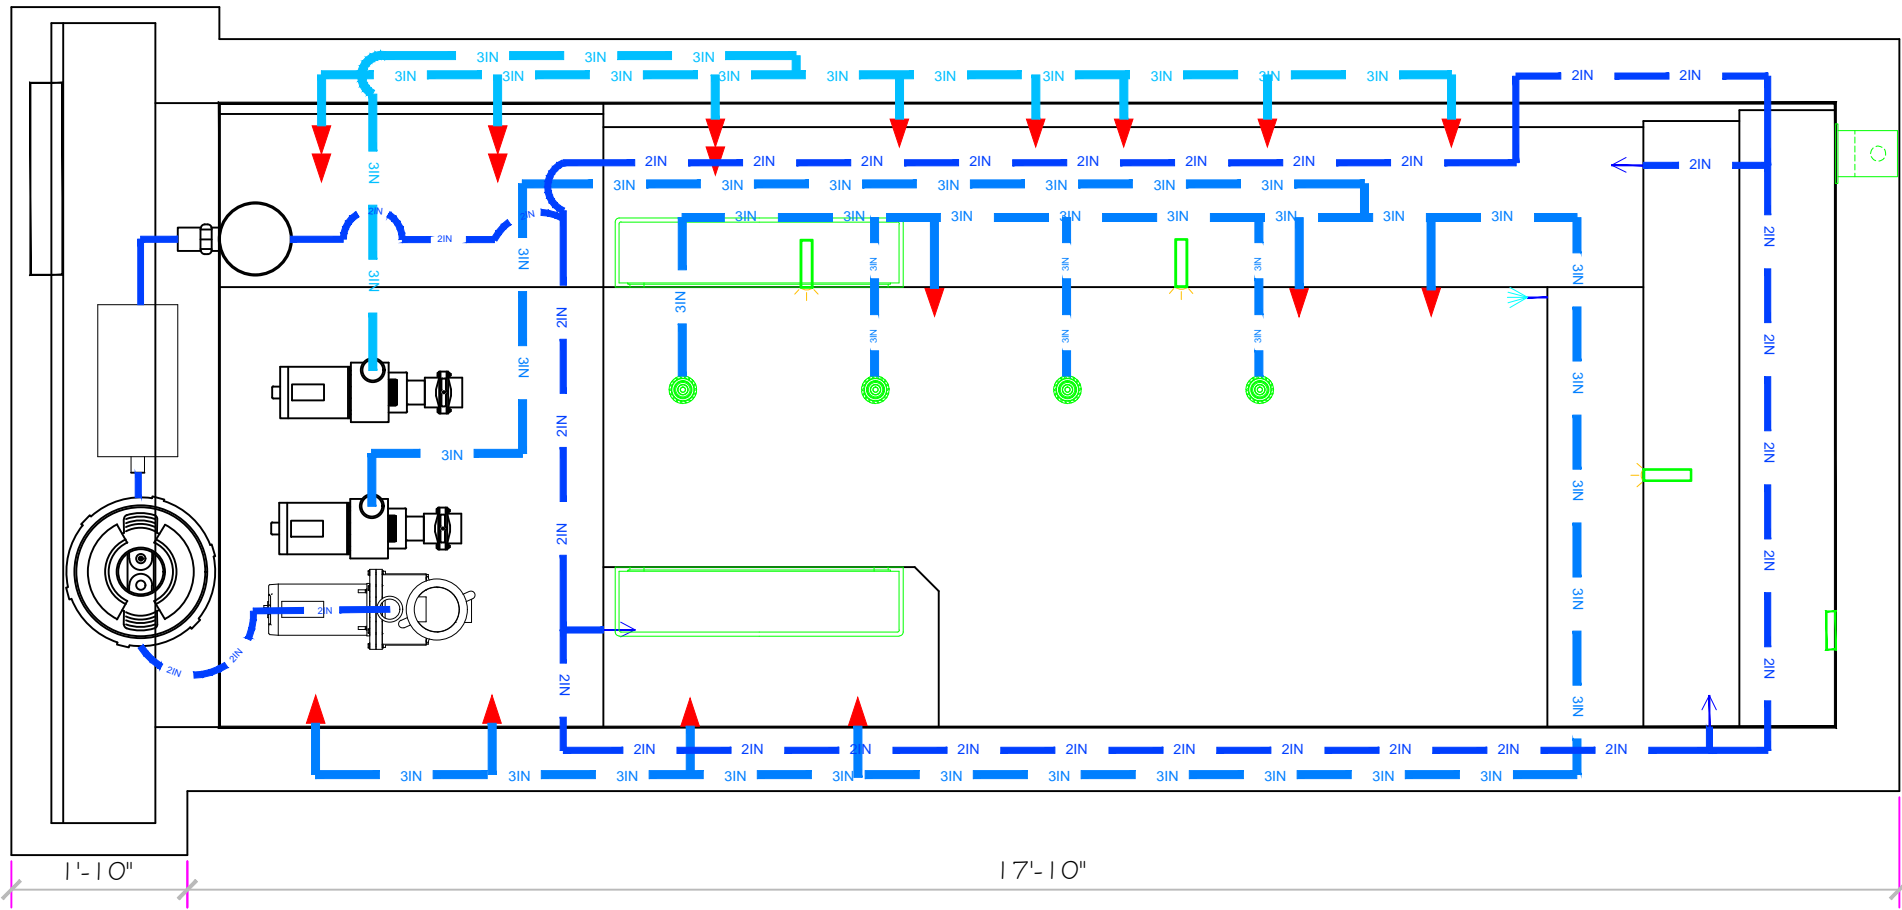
3IN 3IN 3IN
3IN 3IN 3IN 3IN 3IN 3IN 3IN 3IN 3IN 3IN 3IN
2IN 2IN
2IN 2IN 2IN 2IN 2IN 2IN 2IN 2IN
2IN
3IN 3IN 3IN 3IN 3IN 3IN 3IN
3IN 3IN 3IN 3IN 3IN 3IN 3IN 3IN
3IN
2IN
2IN
3IN
3IN
3IN
2IN
3IN
3IN
3IN
3IN
3IN
2IN
2IN
2IN
2IN
2IN
2IN
2IN
2IN
3IN
3IN
3IN
3IN
3IN
3IN
3IN
3IN
2IN
2IN
2IN
2IN
2IN 2IN 2IN 2IN 2IN 2IN 2IN 2IN 2IN 2IN 2IN
3IN 3IN 3IN 3IN 3IN 3IN 3IN 3IN 3IN 3IN 3IN
1'-10"
17'-10"